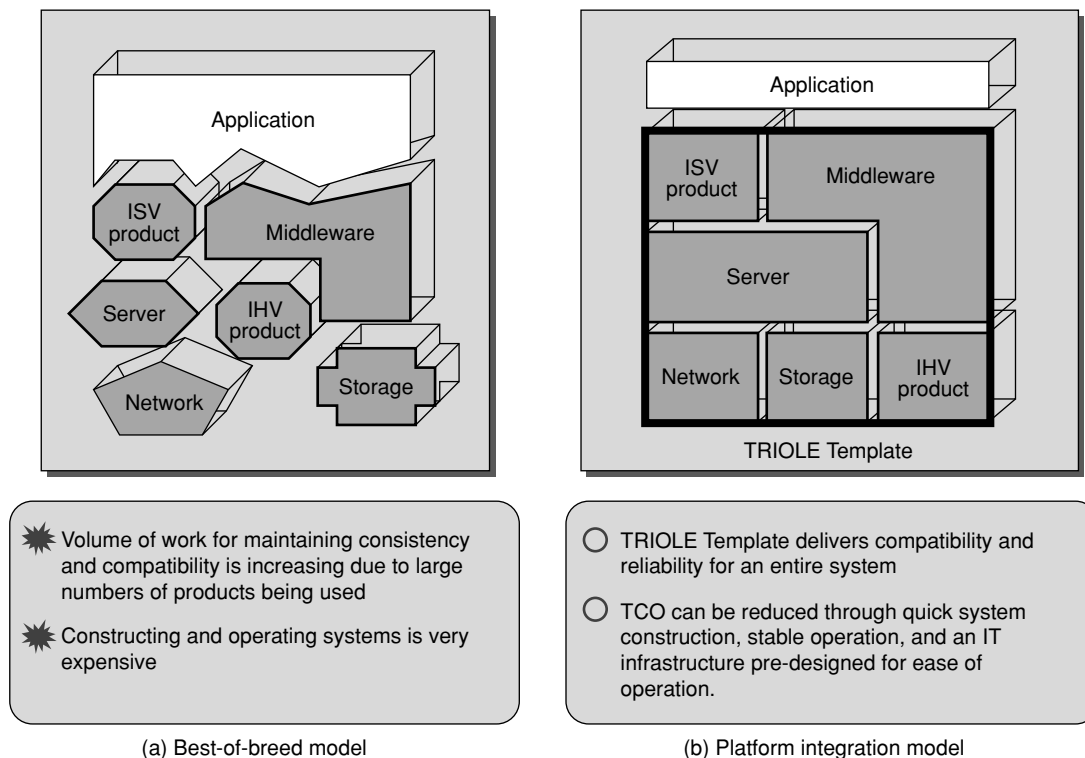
Application

ISV product

Middleware

Server

IHV product

Network

Storage

Volume of work for maintaining consistency and compatibility is increasing due to large numbers of products being used

Constructing and operating systems is very expensive

(a) Best-of-breed model

Application

ISV product

Middleware

Server

Network

Storage

IHV product

TRIOLE Template

TRIOLE Template delivers compatibility and reliability for an entire system

TCO can be reduced through quick system construction, stable operation, and an IT infrastructure pre-designed for ease of operation.

(b) Platform integration model